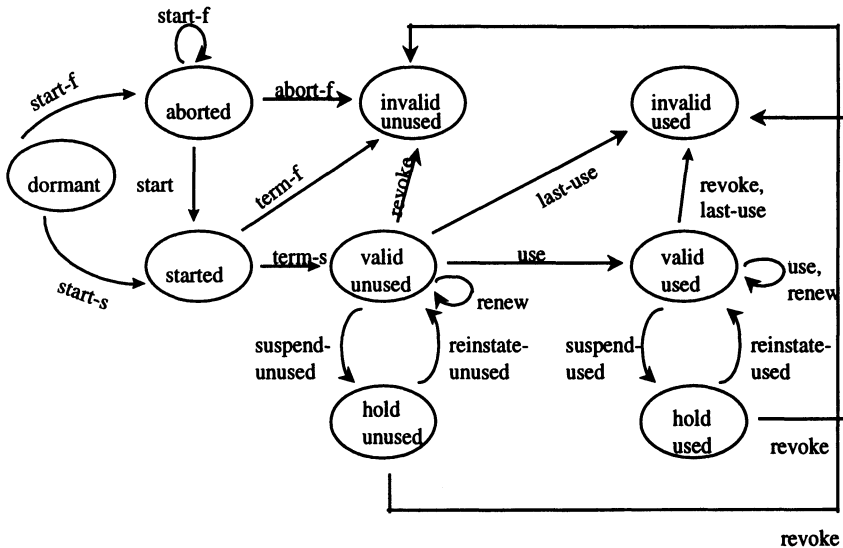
start-f

start-f

aborted

abort-f

invalid unused

invalid used

dormant

start

term-f

revoke

last-use

revoke, last-use

start-s

started

term-s

valid unused

use

valid used

use, renew

renew

suspend-unused

reinstate-unused

suspend-used

reinstate-used

hold unused

hold used

revoke

revoke